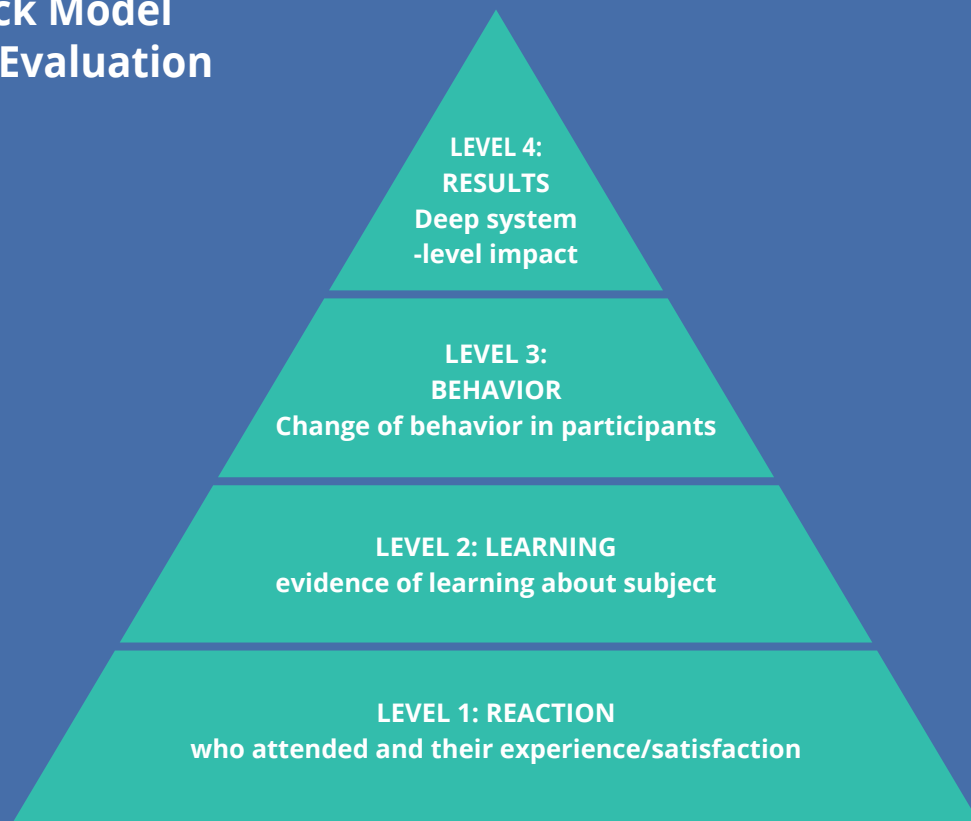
ck Model
Evaluation

LEVEL 4:
RESULTS
Deep system -level impact

LEVEL 3:
BEHAVIOR
Change of behavior in participants

LEVEL 2: LEARNING
evidence of learning about subject

LEVEL 1: REACTION
who attended and their experience/satisfaction